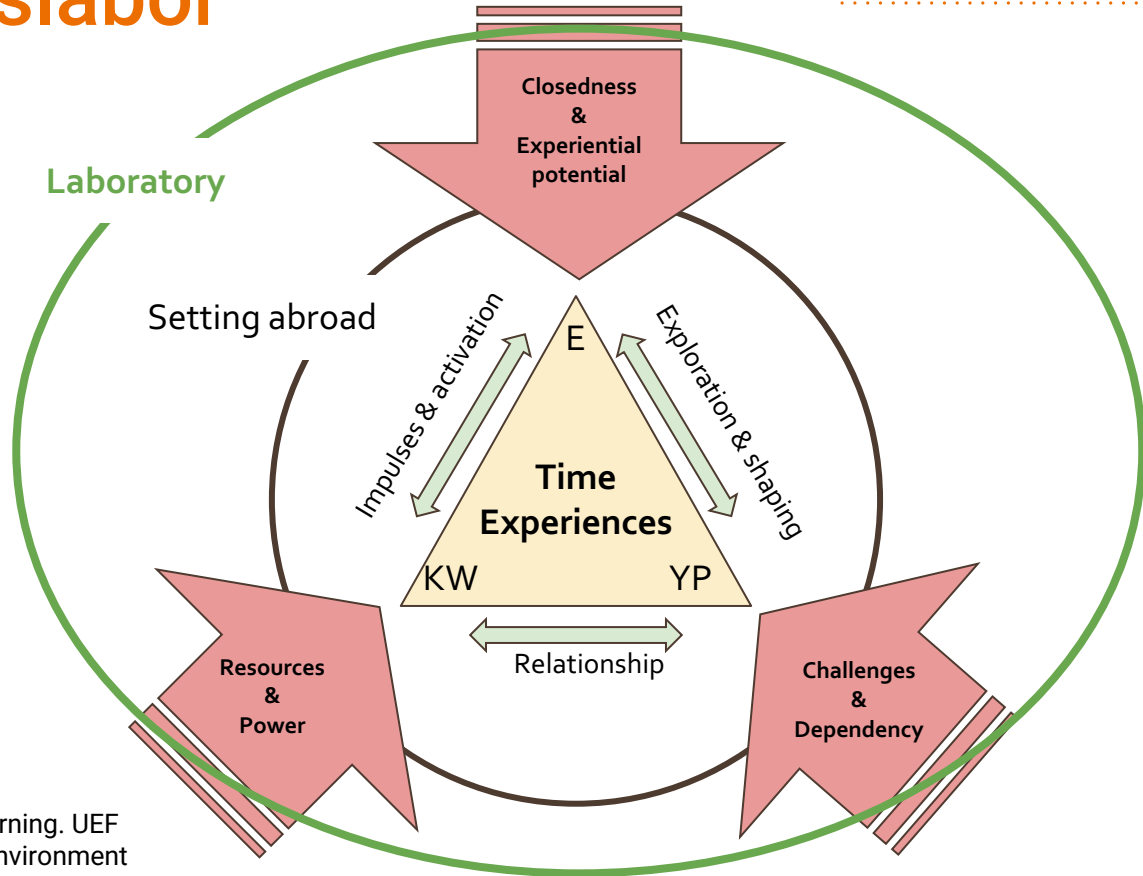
slabor

Laboratory

Closedness & Experiential potential

Setting abroad

Impulses & activation

Exploration & shaping

E

Time Experiences

KW

YP

Relationship

Resources & Power

Challenges & Dependency

rning. UEF
nvironment